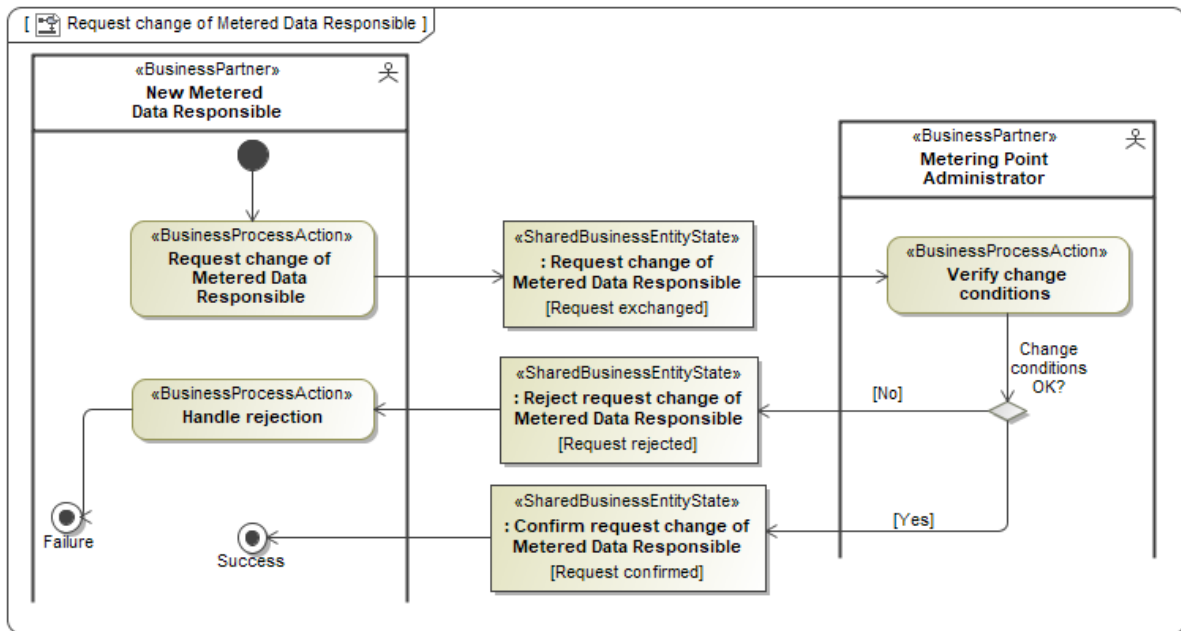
[ Request change of Metered Data Responsible ]

«BusinessPartner»
New Metered Data Responsible

«BusinessPartner»
Metering Point Administrator

«BusinessProcessAction»
Request change of Metered Data Responsible

«SharedBusinessEntityState»
: Request change of Metered Data Responsible
[Request exchanged]

«BusinessProcessAction»
Verify change conditions

Change conditions OK?

[No]

«SharedBusinessEntityState»
: Reject request change of Metered Data Responsible
[Request rejected]

«BusinessProcessAction»
Handle rejection

[Yes]

«SharedBusinessEntityState»
: Confirm request change of Metered Data Responsible
[Request confirmed]

Failure

Success